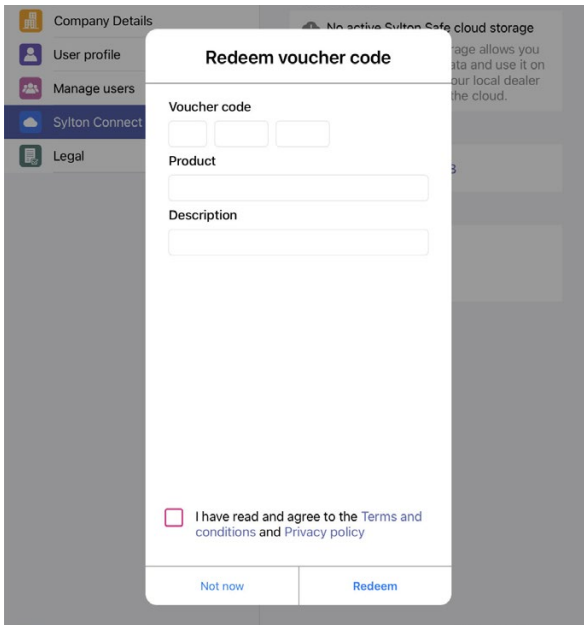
Company Details
User profile
Manage users
Sylton Connect
Legal

No active Sylton Safe cloud storage
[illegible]rage allows you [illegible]ata and use it on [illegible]our local dealer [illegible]the cloud.

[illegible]B

Redeem voucher code

Voucher code

Product

Description

I have read and agree to the Terms and conditions and Privacy policy

Not now
Redeem